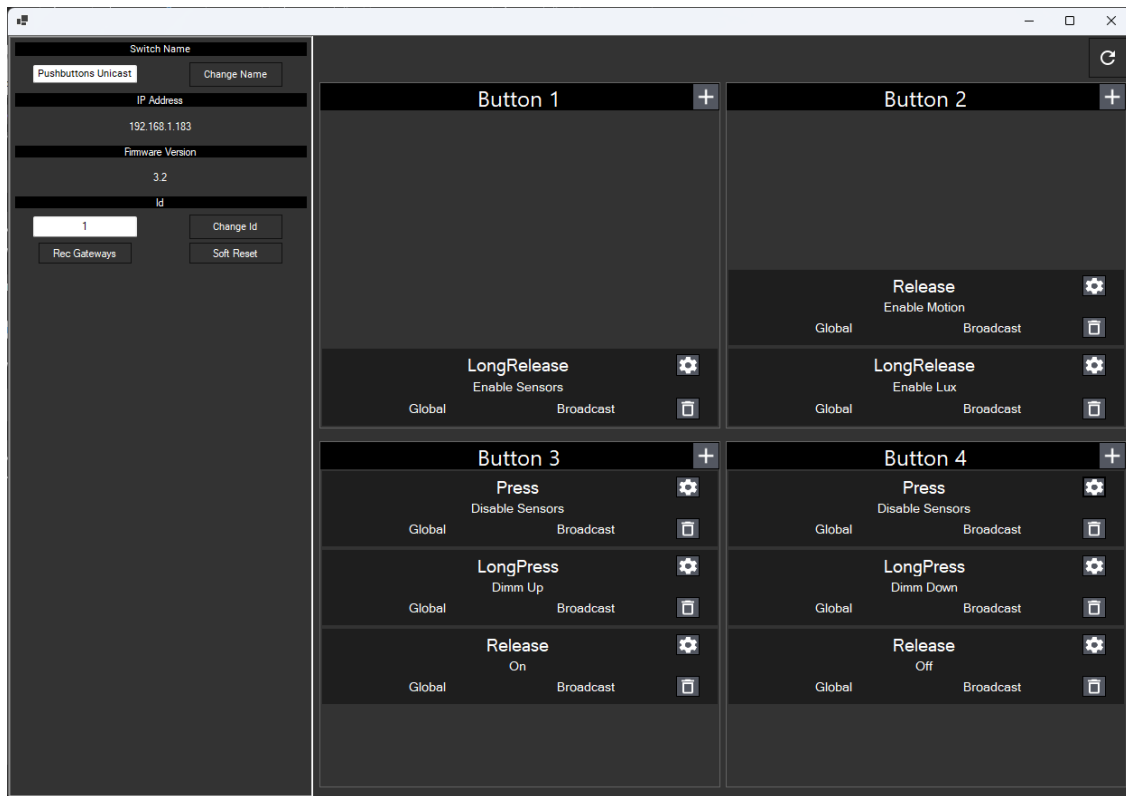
Switch Name

Pushbuttons Unicast

Change Name

IP Address

192.168.1.183

Firmware Version

3.2

Id

1

Change Id

Rec Gateways

Soft Reset

Button 1

LongRelease
Enable Sensors
Global Broadcast

Button 2

Release
Enable Motion
Global Broadcast

LongRelease
Enable Lux
Global Broadcast

Button 3

Press
Disable Sensors
Global Broadcast

LongPress
Dimm Up
Global Broadcast

Release
On
Global Broadcast

Button 4

Press
Disable Sensors
Global Broadcast

LongPress
Dimm Down
Global Broadcast

Release
Off
Global Broadcast